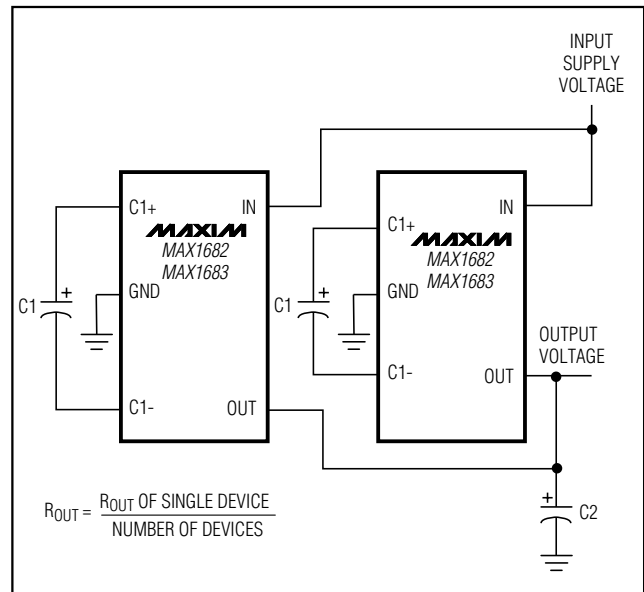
INPUT SUPPLY VOLTAGE

C1+

IN

MAXIM

MAX1682

MAX1683

GND

C1

+

C1-

OUT

C1+

IN

MAXIM

MAX1682

MAX1683

GND

C1

+

C1-

OUT

OUTPUT VOLTAGE

$R_{OUT} = \frac{R_{OUT} \text{ OF SINGLE DEVICE}}{\text{NUMBER OF DEVICES}}$

+

C2